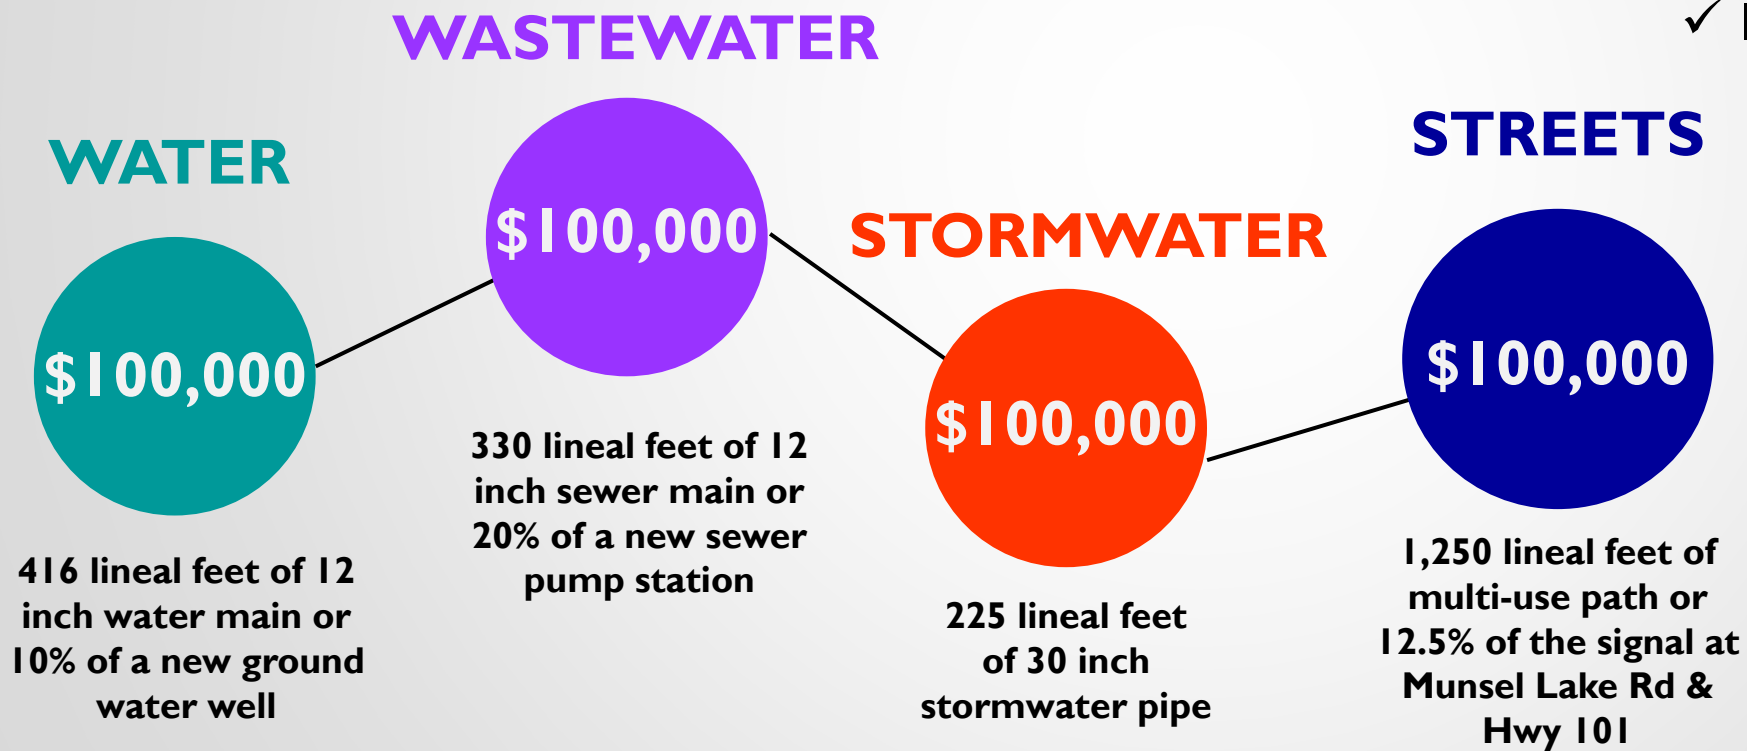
WASTEWATER

WATER

$100,000

$100,000

416 lineal feet of 12 inch water main or 10% of a new ground water well

330 lineal feet of 12 inch sewer main or 20% of a new sewer pump station

STORMWATER

$100,000

225 lineal feet of 30 inch stormwater pipe

STREETS

$100,000

1,250 lineal feet of multi-use path or 12.5% of the signal at Munsel Lake Rd & Hwy 101